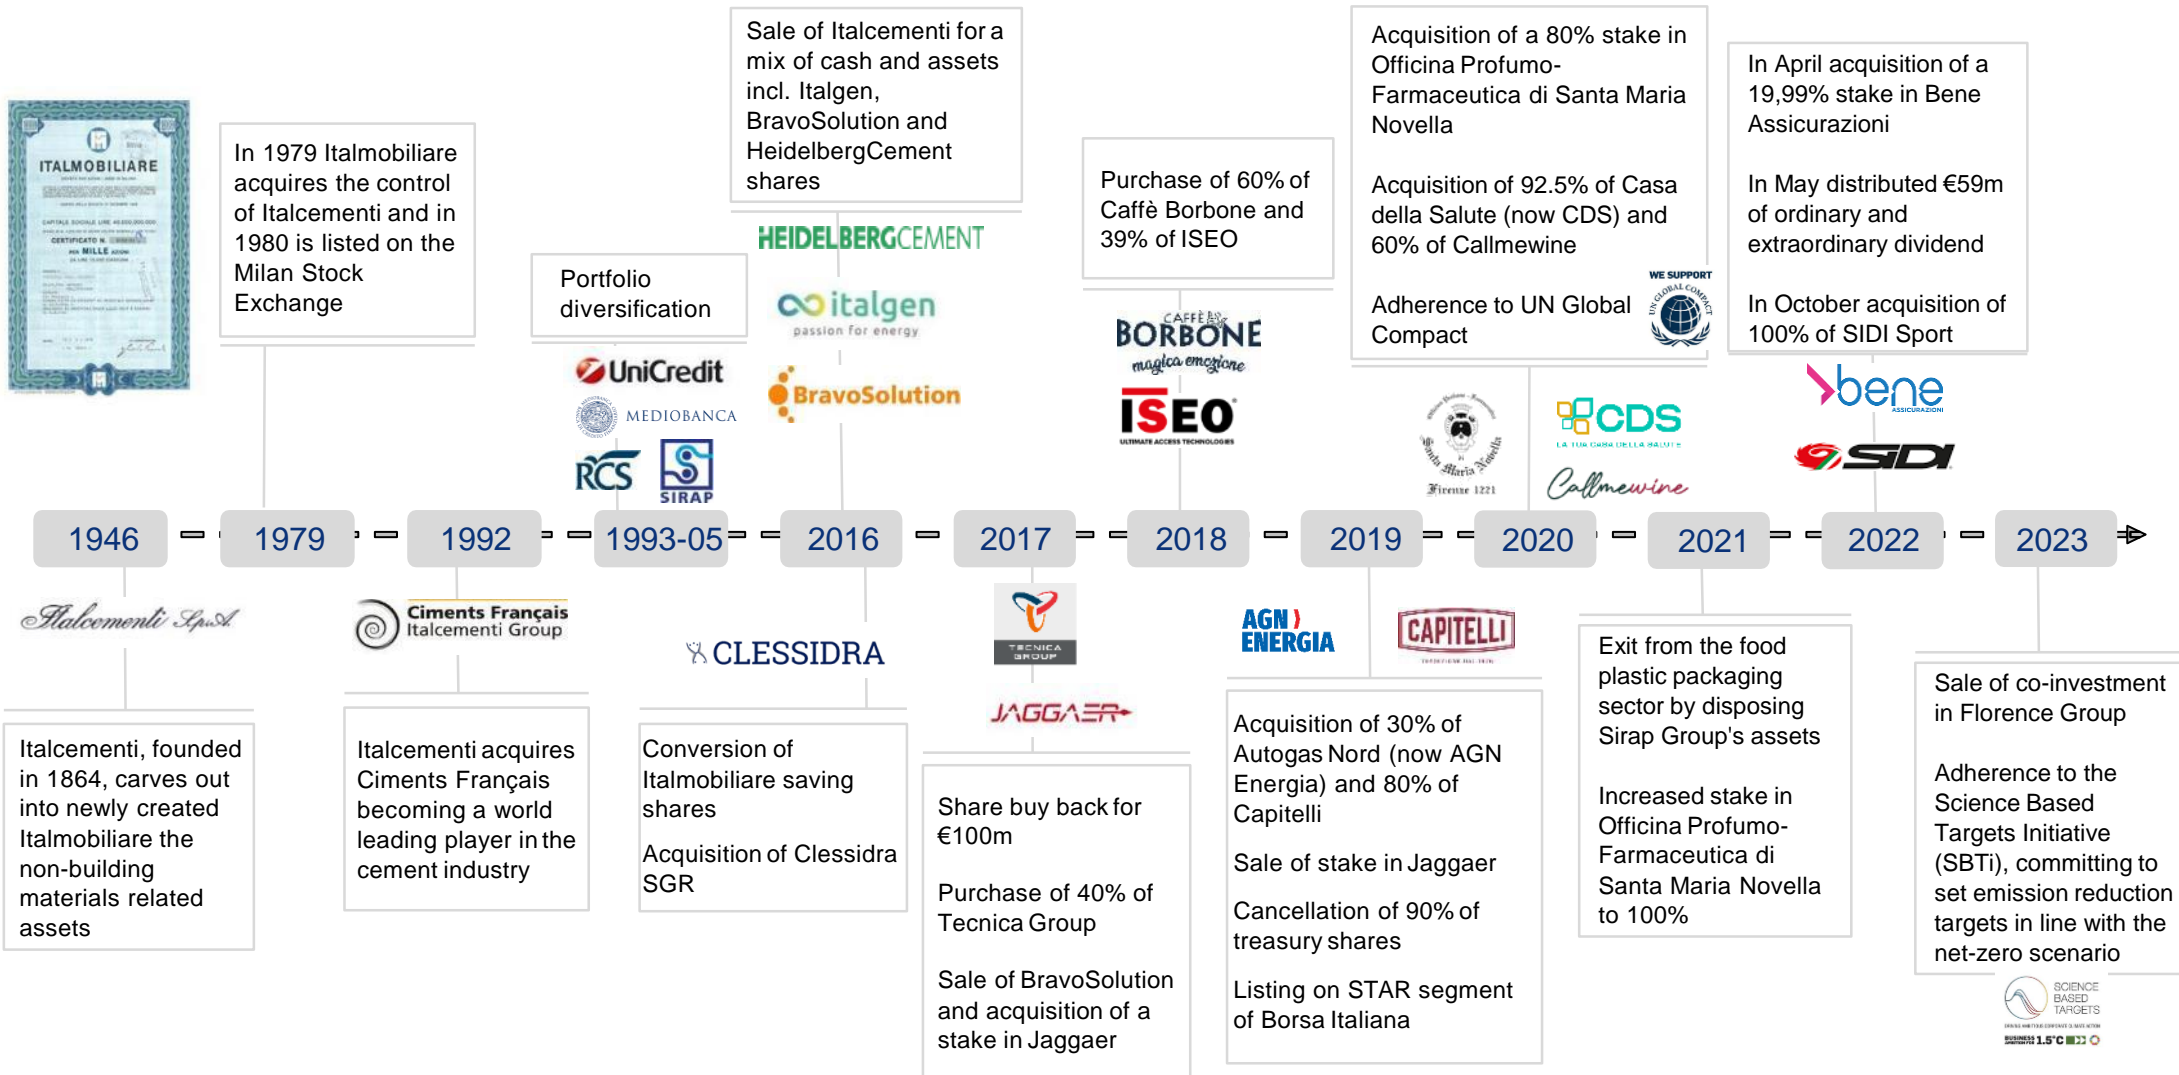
ITALMOBILIARE

In 1979 Italmobiliare acquires the control of Italcementi and in 1980 is listed on the Milan Stock Exchange

Portfolio diversification

UniCredit
MEDIOBANCA
RCS
SIRAP

Sale of Italcementi for a mix of cash and assets incl. Italgen, BravoSolution and HeidelbergCement shares

HEIDELBERGCEMENT
italgen passion for energy
BravoSolution

Purchase of 60% of Caffè Borbone and 39% of ISEO

CAFFÈ BORBONE magica emozione
ISEO

Acquisition of a 80% stake in Officina Profumo-Farmaceutica di Santa Maria Novella

Acquisition of 92.5% of Casa della Salute (now CDS) and 60% of Callmewine

Adherence to UN Global Compact

WE SUPPORT

Santa Maria Novella Firenze 1221
CDS
Callmewine

In April acquisition of a 19,99% stake in Bene Assicurazioni

In May distributed €59m of ordinary and extraordinary dividend

In October acquisition of 100% of SIDI Sport

bene ASSICURAZIONI
SIDI

1946 1979 1992 1993-05 2016 2017 2018 2019 2020 2021 2022 2023

Italcementi S.p.A.
Ciments Français Italcementi Group
CLESSIDRA
TECNICA GROUP
JAGGAER
AGN ENERGIA
CAPITELLI

Italcementi, founded in 1864, carves out into newly created Italmobiliare the non-building materials related assets

Italcementi acquires Ciments Français becoming a world leading player in the cement industry

Conversion of Italmobiliare saving shares

Acquisition of Clessidra SGR

Share buy back for €100m

Purchase of 40% of Tecnica Group

Sale of BravoSolution and acquisition of a stake in Jaggaer

Acquisition of 30% of Autogas Nord (now AGN Energia) and 80% of Capitelli

Sale of stake in Jaggaer

Cancellation of 90% of treasury shares

Listing on STAR segment of Borsa Italiana

Exit from the food plastic packaging sector by disposing Sirap Group's assets

Increased stake in Officina Profumo-Farmaceutica di Santa Maria Novella to 100%

Sale of co-investment in Florence Group

Adherence to the Science Based Targets Initiative (SBTi), committing to set emission reduction targets in line with the net-zero scenario

SCIENCE BASED TARGETS